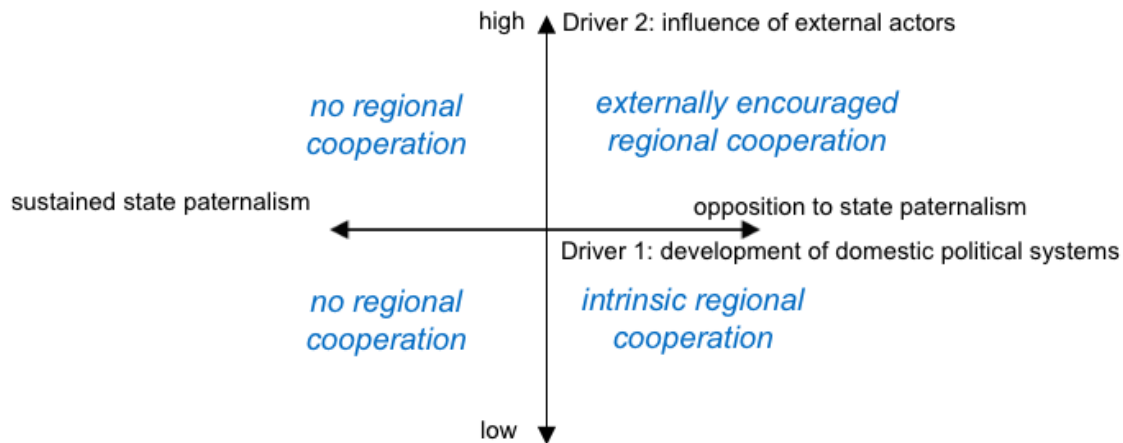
high

Driver 2: influence of external actors

no regional cooperation

externally encouraged regional cooperation

sustained state paternalism

opposition to state paternalism

Driver 1: development of domestic political systems

no regional cooperation

intrinsic regional cooperation

low